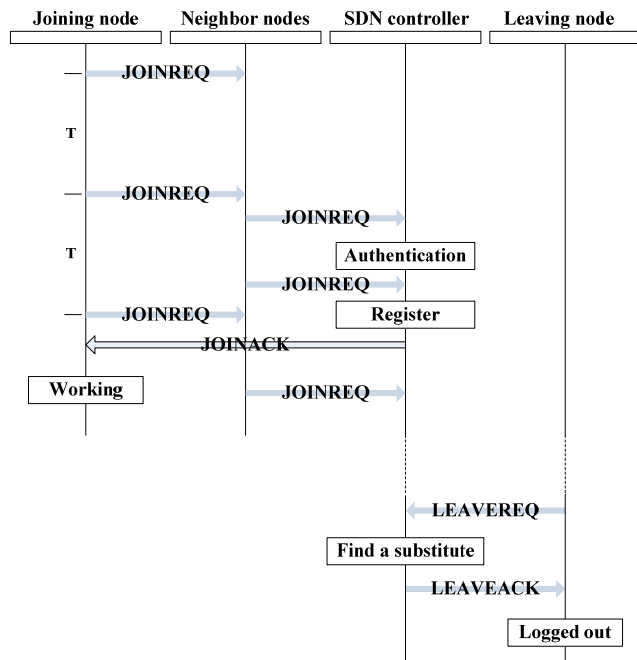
Joining node
Neighbor nodes
SDN controller
Leaving node

JOINREQ

T

JOINREQ

JOINREQ

T

Authentication

JOINREQ

JOINREQ

Register

JOINACK

Working

JOINREQ

LEAVEREQ

Find a substitute

LEAVEACK

Logged out